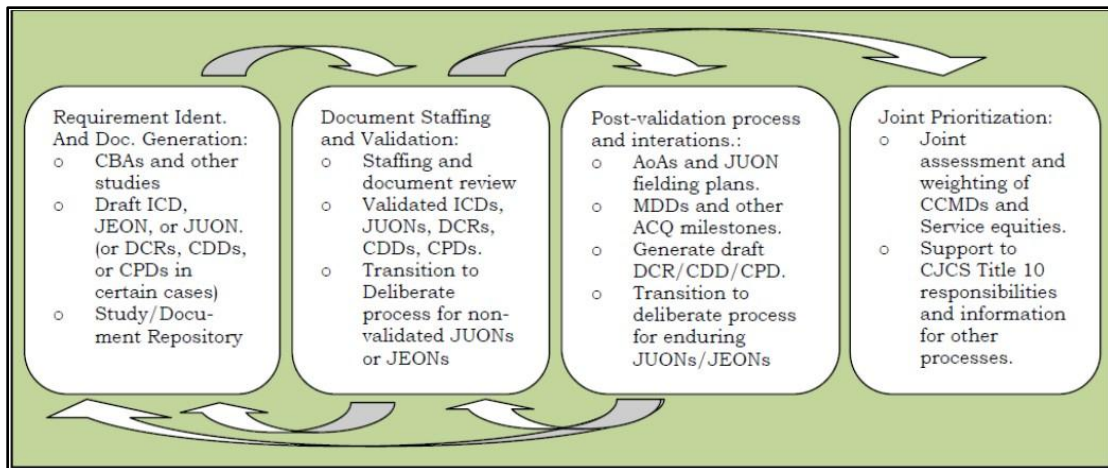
Requirement Ident. And Doc. Generation:
o CBAs and other studies
o Draft ICD, JEON, or JUON. (or DCRs, CDDs, or CPDs in certain cases)
o Study/Document Repository

Document Staffing and Validation:
o Staffing and document review
o Validated ICDs, JUONs, DCRs, CDDs, CPDs.
o Transition to Deliberate process for non-validated JUONs or JEONs

Post-validation process and interations.:
o AoAs and JUON fielding plans.
o MDDs and other ACQ milestones.
o Generate draft DCR/CDD/CPD.
o Transition to deliberate process for enduring JUONs/JEONs

Joint Prioritization:
o Joint assessment and weighting of CCMDs and Service equities.
o Support to CJCS Title 10 responsibilities and information for other processes.